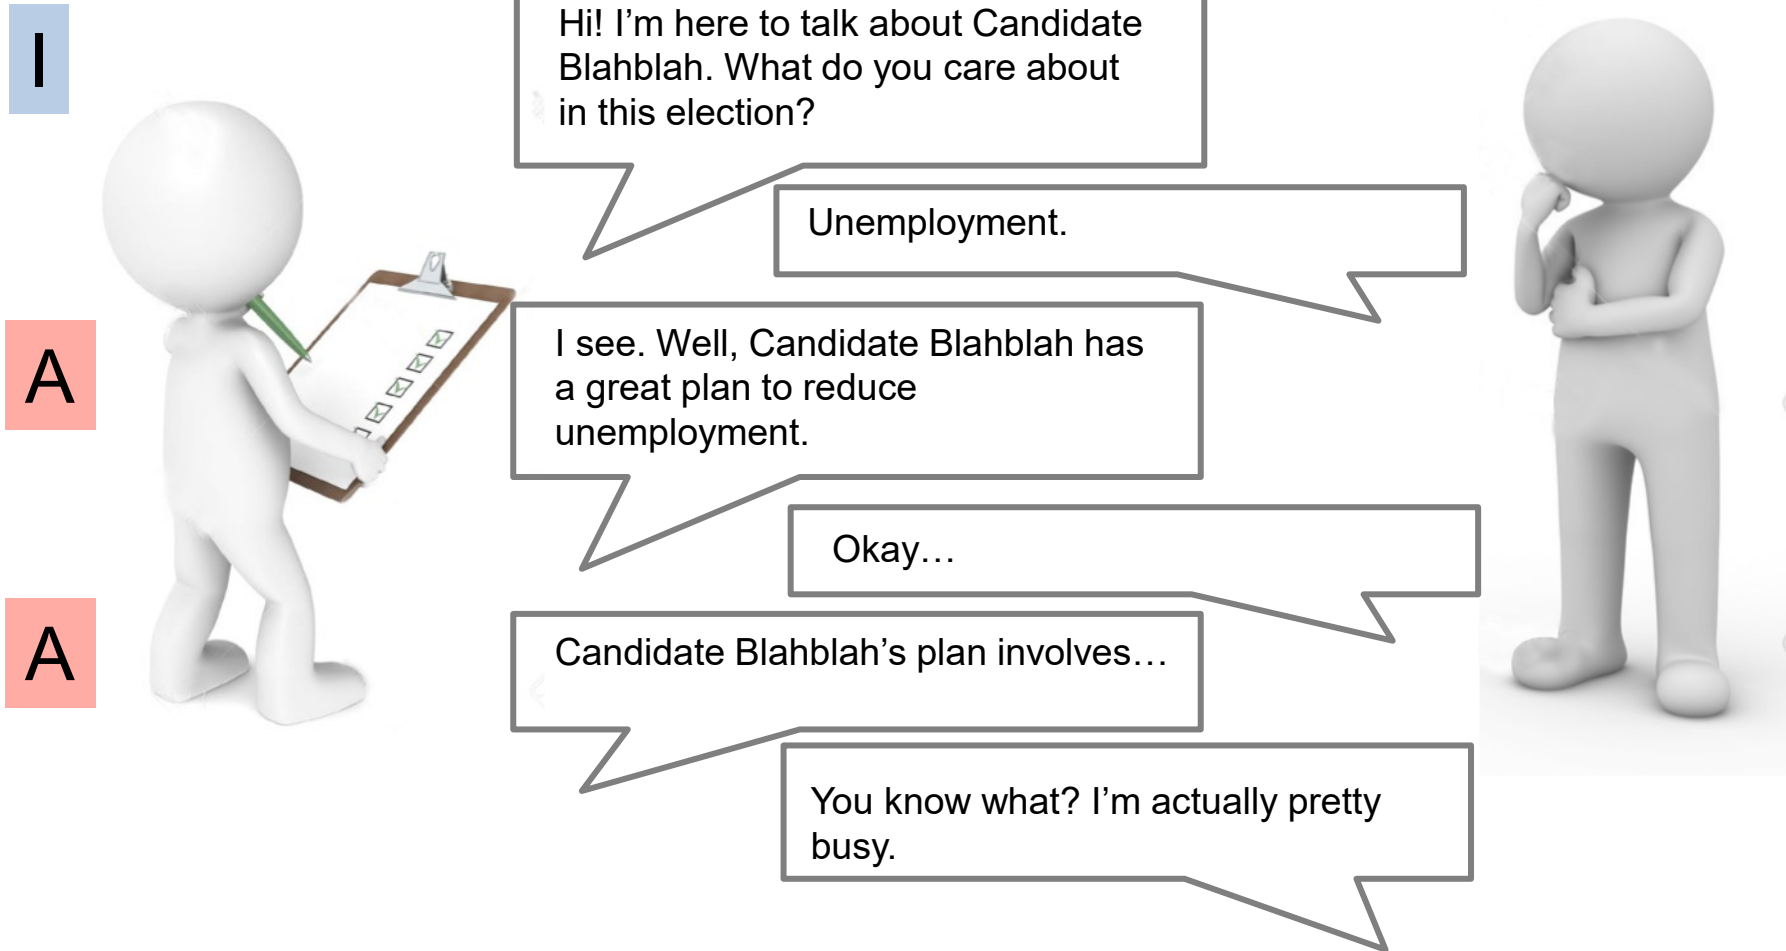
I

Hi! I’m here to talk about Candidate Blahblah. What do you care about in this election?

Unemployment.

A

I see. Well, Candidate Blahblah has a great plan to reduce unemployment.

Okay…

A

Candidate Blahblah’s plan involves…

You know what? I’m actually pretty busy.